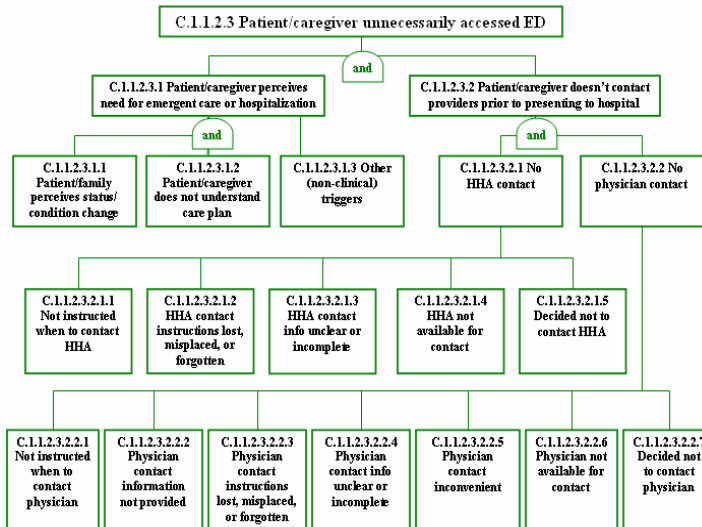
C.1.1.2.3 Patient/caregiver unnecessarily accessed ED

and

C.1.1.2.3.1 Patient/caregiver perceives need for emergent care or hospitalization

C.1.1.2.3.2 Patient/caregiver doesn't contact providers prior to presenting to hospital

and

C.1.1.2.3.1.1 Patient/family perceives status/ condition change

C.1.1.2.3.1.2 Patient/caregiver does not understand care plan

C.1.1.2.3.1.3 Other (non-clinical) triggers

and

C.1.1.2.3.2.1 No HHA contact

C.1.1.2.3.2.2 No physician contact

C.1.1.2.3.2.1.1 Not instructed when to contact HHA

C.1.1.2.3.2.1.2 HHA contact instructions lost, misplaced, or forgotten

C.1.1.2.3.2.1.3 HHA contact info unclear or incomplete

C.1.1.2.3.2.1.4 HHA not available for contact

C.1.1.2.3.2.1.5 Decided not to contact HHA

C.1.1.2.3.2.2.1 Not instructed when to contact physician

C.1.1.2.3.2.2.2 Physician contact information not provided

C.1.1.2.3.2.2.3 Physician contact instructions lost, misplaced, or forgotten

C.1.1.2.3.2.2.4 Physician contact info unclear or incomplete

C.1.1.2.3.2.2.5 Physician contact inconvenient

C.1.1.2.3.2.2.6 Physician not available for contact

C.1.1.2.3.2.2.7 Decided not to contact physician